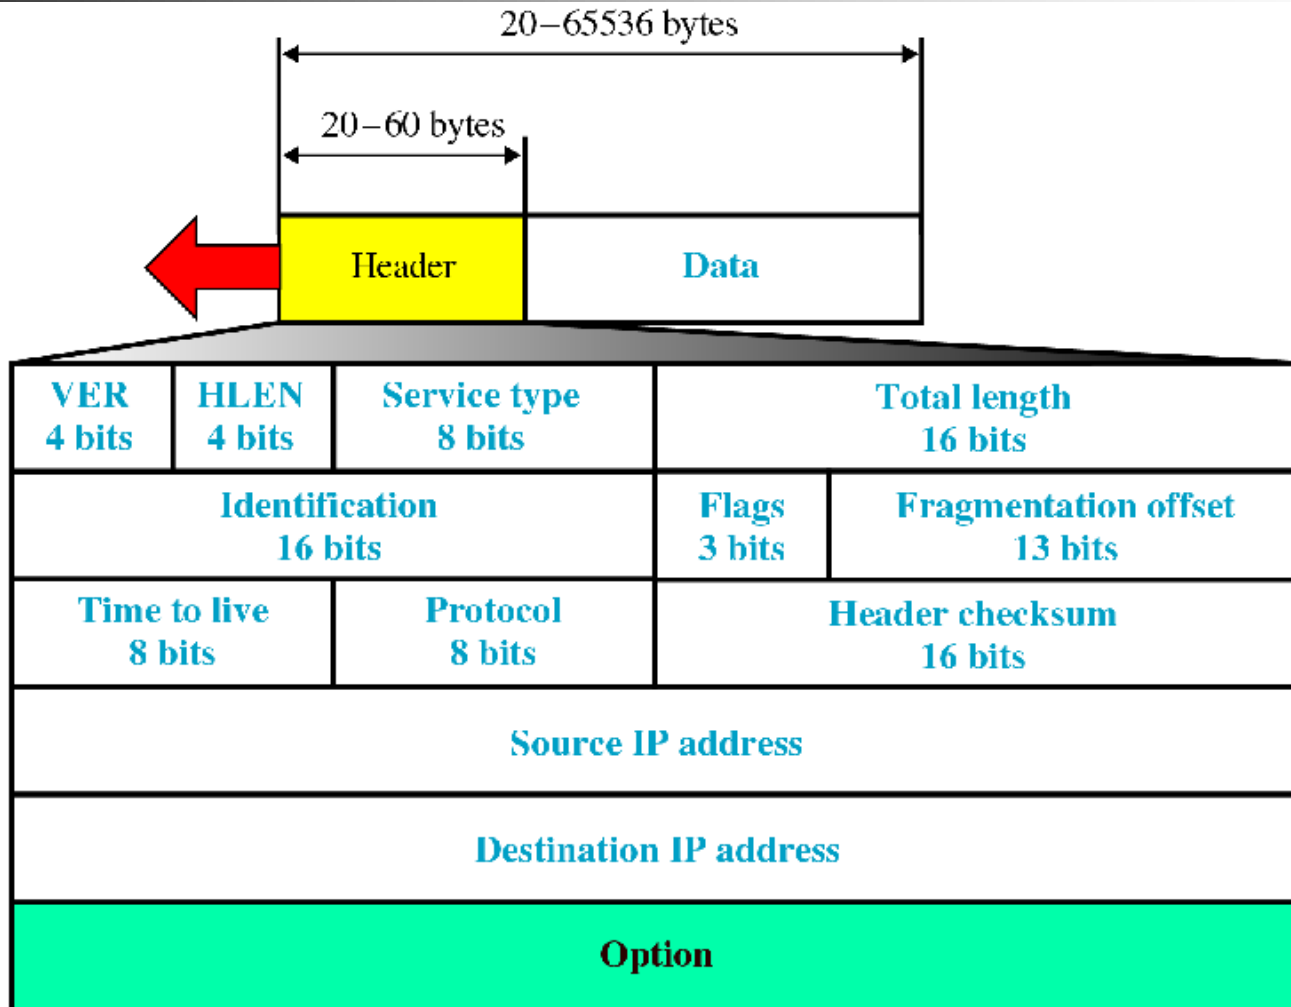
20–65536 bytes

20–60 bytes

Header

Data

| VER 4 bits | HLEN 4 bits | Service type 8 bits | Total length 16 bits |
|---|---|---|---|
| Identification 16 bits | | Flags 3 bits | Fragmentation offset 13 bits |
| Time to live 8 bits | Protocol 8 bits | Header checksum 16 bits | |
| Source IP address | | | |
| Destination IP address | | | |
| Option | | | |